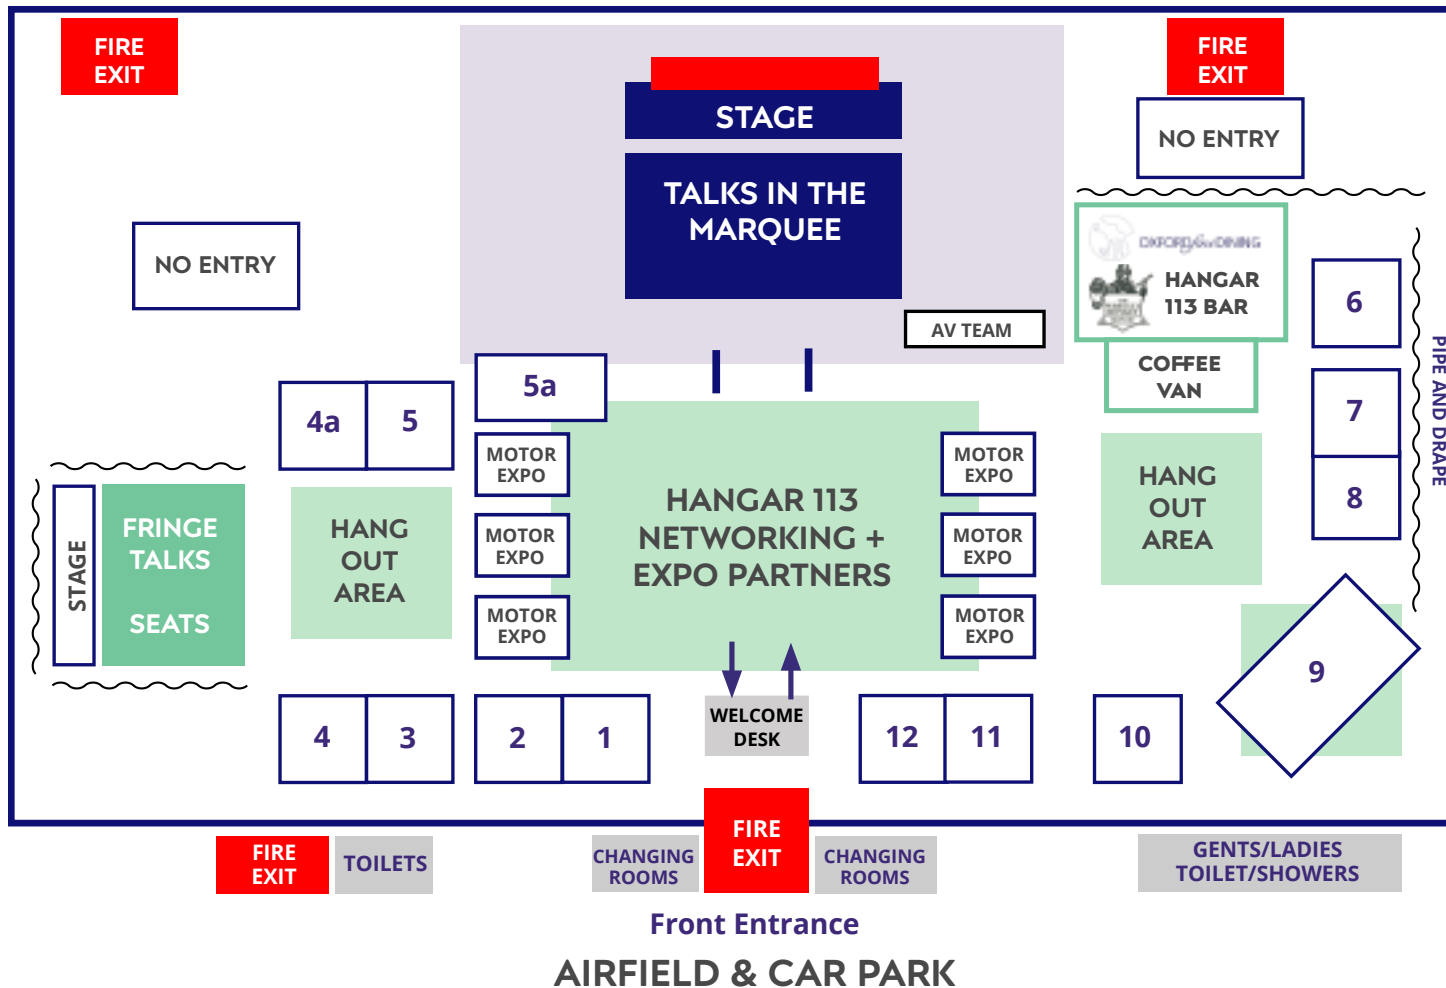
FIRE EXIT

STAGE

TALKS IN THE MARQUEE

FIRE EXIT

NO ENTRY

NO ENTRY

OXFORD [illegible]

HANGAR 113 BAR

AV TEAM

6

COFFEE VAN

5a

4a

5

7

PIPE AND DRAPE

MOTOR EXPO

MOTOR EXPO

STAGE

FRINGE TALKS

SEATS

HANG OUT AREA

MOTOR EXPO

HANGAR 113 NETWORKING + EXPO PARTNERS

MOTOR EXPO

HANG OUT AREA

8

MOTOR EXPO

MOTOR EXPO

9

4

3

2

1

WELCOME DESK

12

11

10

FIRE EXIT

TOILETS

CHANGING ROOMS

FIRE EXIT

CHANGING ROOMS

GENTS/LADIES TOILET/SHOWERS

Front Entrance

AIRFIELD & CAR PARK